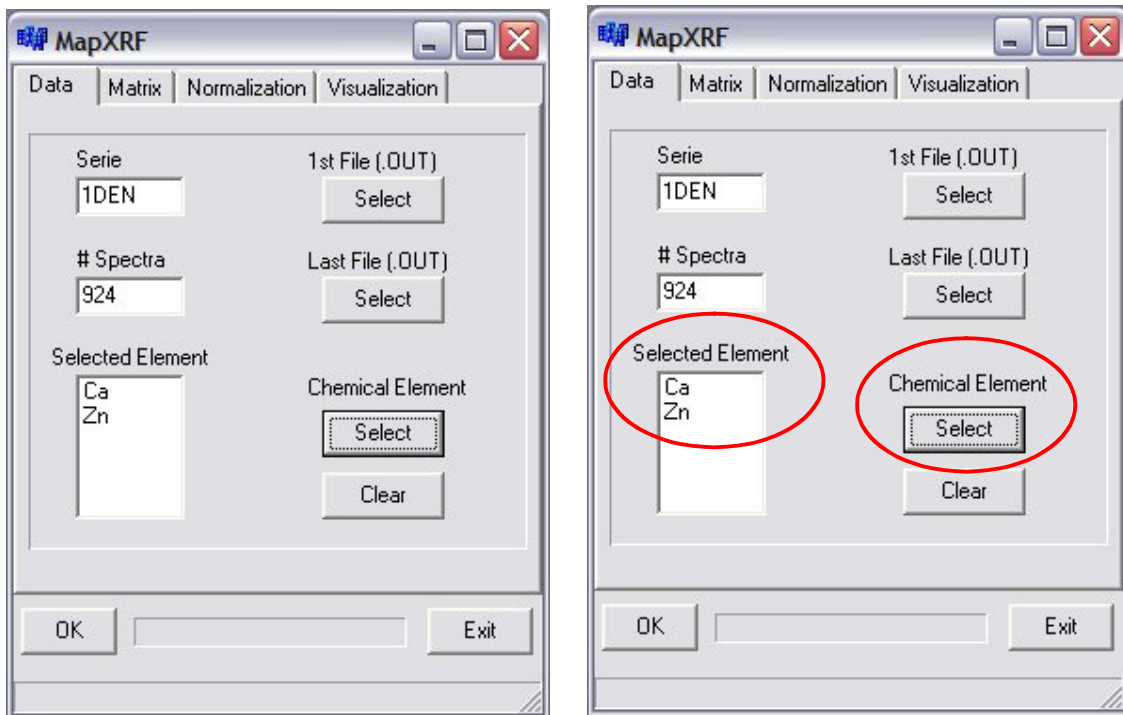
MapXRF

Data | Matrix | Normalization | Visualization

Serie
1DEN

1st File (.OUT)
Select

# Spectra
924

Last File (.OUT)
Select

Selected Element
Ca
Zn

Chemical Element
Select

Clear

OK

Exit

MapXRF

Data | Matrix | Normalization | Visualization

Serie
1DEN

1st File (.OUT)
Select

# Spectra
924

Last File (.OUT)
Select

Selected Element
Ca
Zn

Chemical Element
Select

Clear

OK

Exit